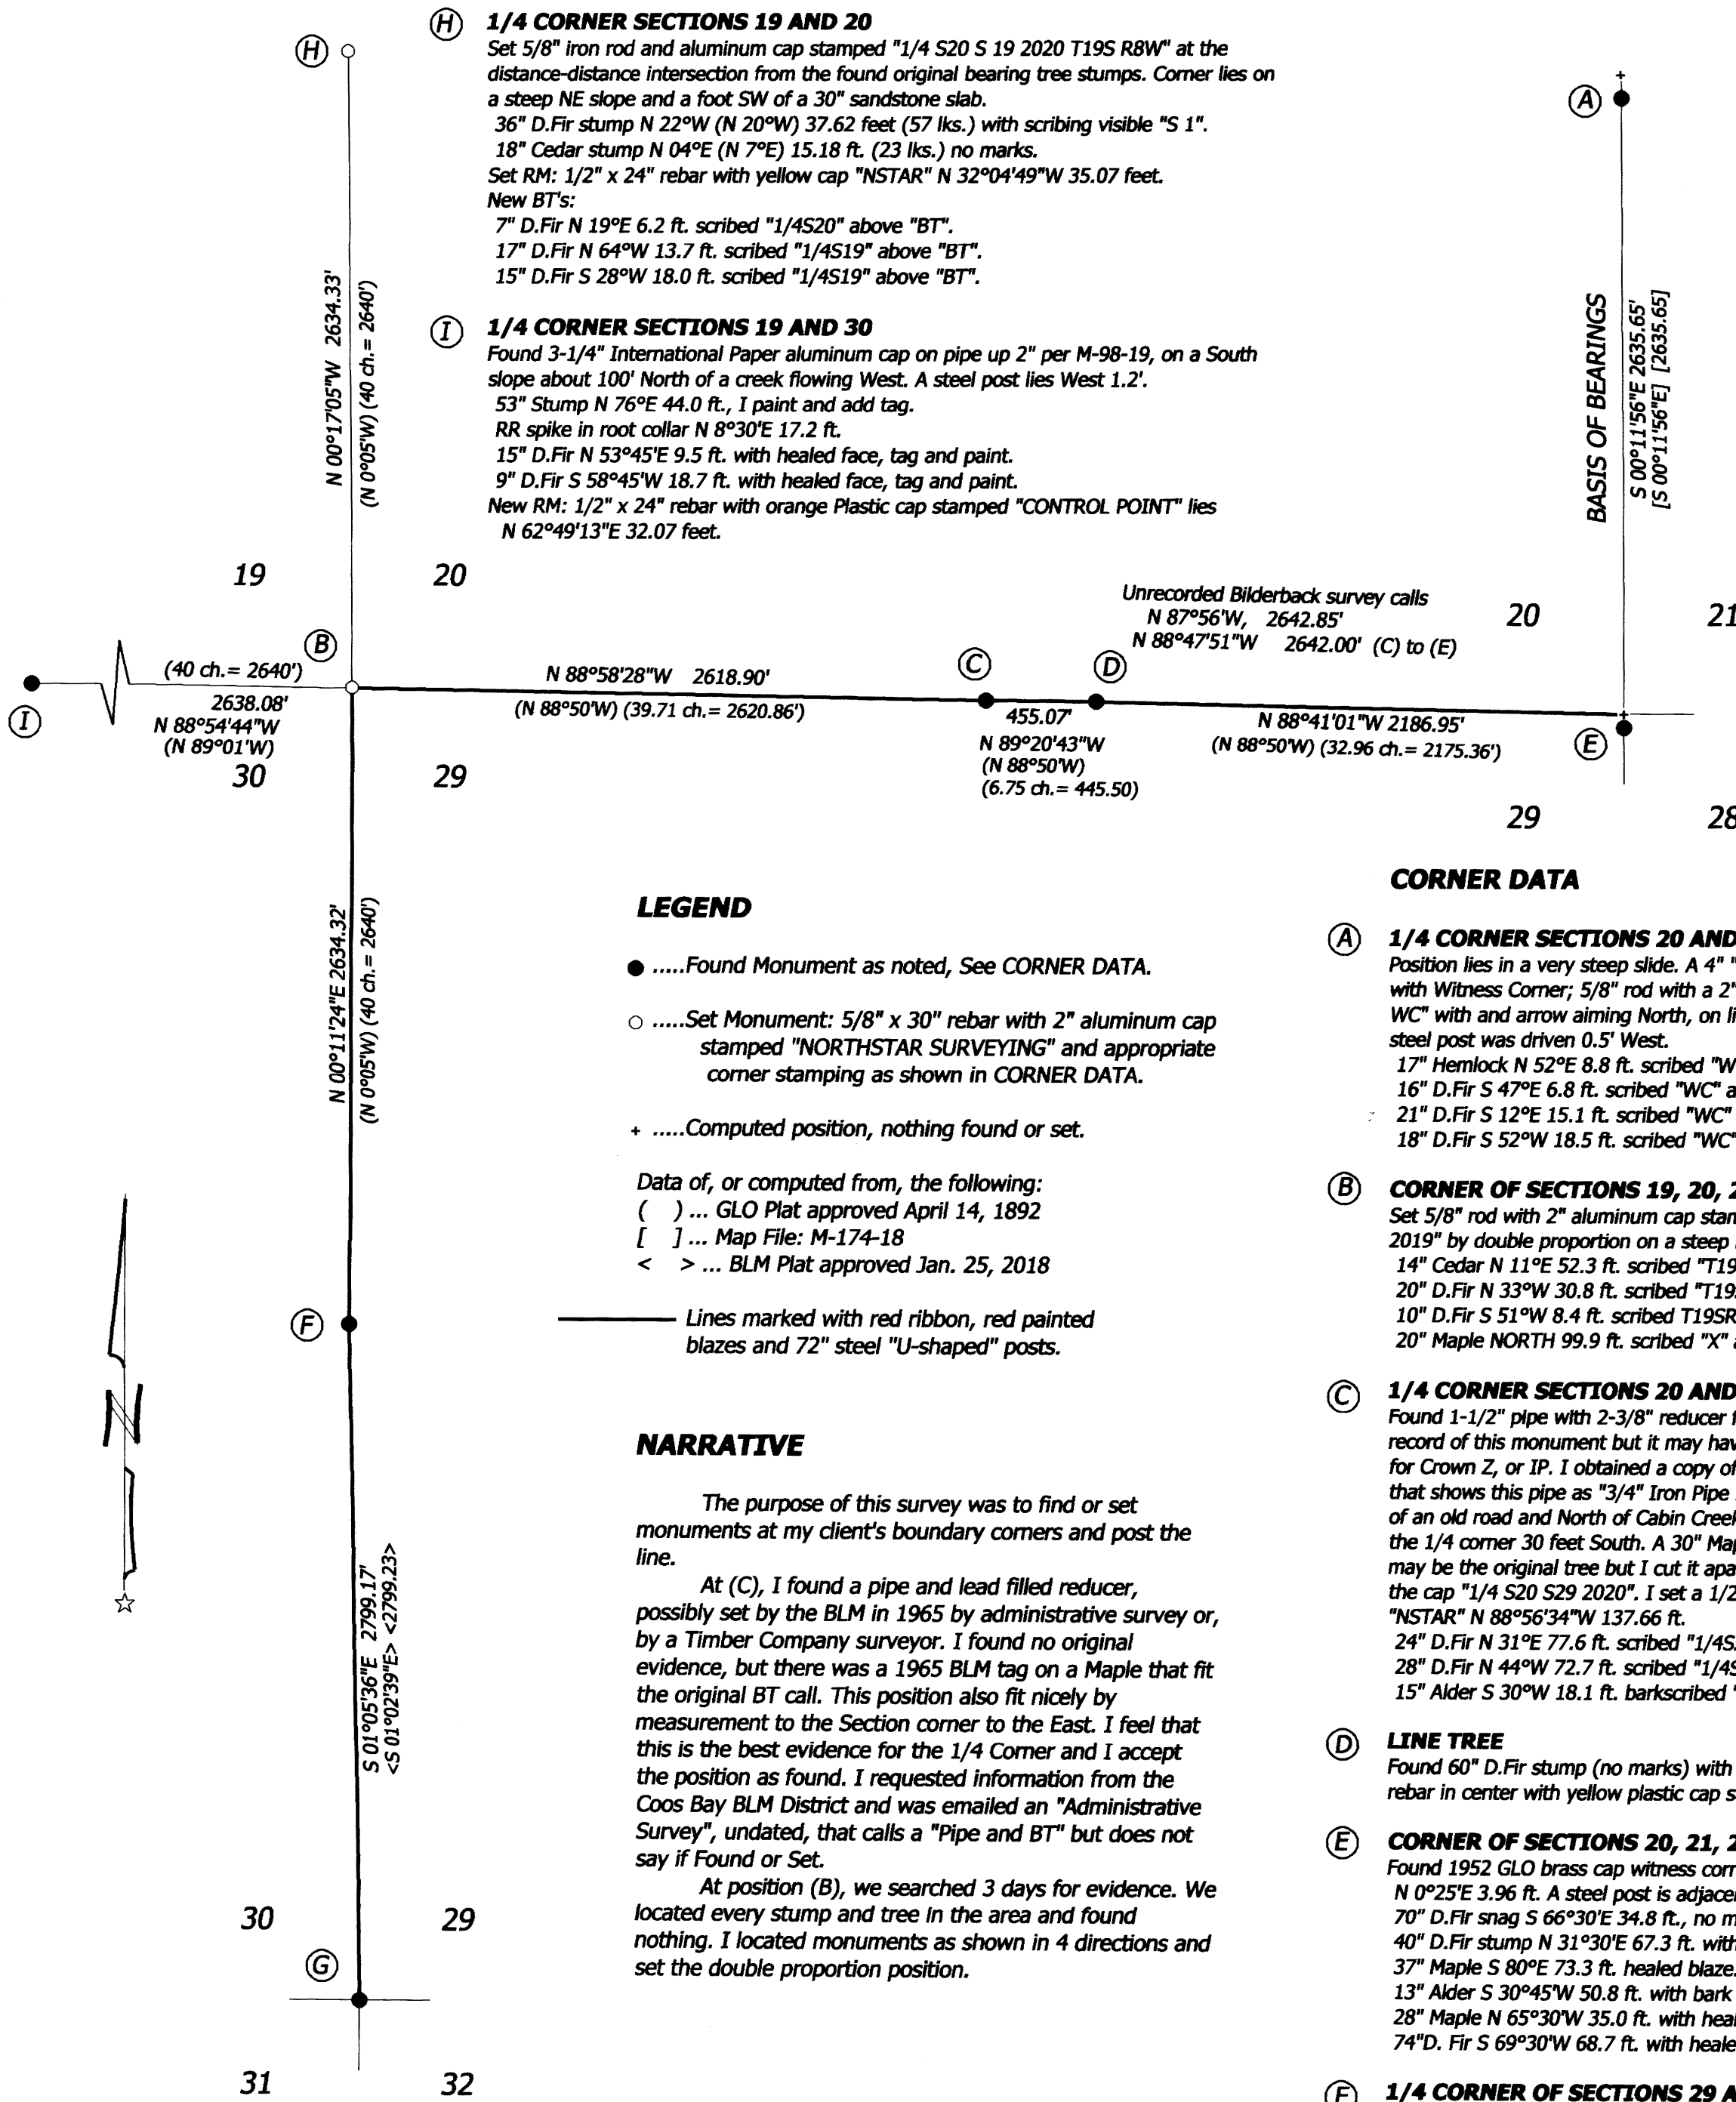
(H) 1/4 CORNER SECTIONS 19 AND 20
Set 5/8" iron rod and aluminum cap stamped "1/4 S20 S 19 2020 T19S R8W" at the distance-distance intersection from the found original bearing tree stumps. Corner lies on a steep NE slope and a foot SW of a 30" sandstone slab.
36" D.Fir stump N 22°W (N 20°W) 37.62 feet (57 lks.) with scribing visible "S 1".
18" Cedar stump N 04°E (N 7°E) 15.18 ft. (23 lks.) no marks.
Set RM: 1/2" x 24" rebar with yellow cap "NSTAR" N 32°04'49"W 35.07 feet.
New BT's:
7" D.Fir N 19°E 6.2 ft. scribed "1/4S20" above "BT".
17" D.Fir N 64°W 13.7 ft. scribed "1/4S19" above "BT".
15" D.Fir S 28°W 18.0 ft. scribed "1/4S19" above "BT".

(I) 1/4 CORNER SECTIONS 19 AND 30
Found 3-1/4" International Paper aluminum cap on pipe up 2" per M-98-19, on a South slope about 100' North of a creek flowing West. A steel post lies West 1.2'.
53" Stump N 76°E 44.0 ft., I paint and add tag.
RR spike in root collar N 8°30'E 17.2 ft.
15" D.Fir N 53°45'E 9.5 ft. with healed face, tag and paint.
9" D.Fir S 58°45'W 18.7 ft. with healed face, tag and paint.
New RM: 1/2" x 24" rebar with orange Plastic cap stamped "CONTROL POINT" lies N 62°49'13"E 32.07 feet.

(H)
N 00°17'05"W 2634.33'
(N 0°05'W) (40 ch.= 2640')
(A)
BASIS OF BEARINGS
S 00°11'56"E 2635.65'
[S 00°11'56"E] [2635.65]

19 20
Unrecorded Bilderback survey calls
N 87°56'W, 2642.85'
N 88°47'51"W 2642.00' (C) to (E)
20 21
(B)
(40 ch.= 2640')
2638.08'
N 88°54'44"W
(N 89°01'W)
(I)
30 29
N 88°58'28"W 2618.90'
(N 88°50'W) (39.71 ch.= 2620.86')
(C) (D)
455.07'
N 89°20'43"W
(N 88°50'W)
(6.75 ch.= 445.50)
N 88°41'01"W 2186.95'
(N 88°50'W) (32.96 ch.= 2175.36')
(E)
29 28

N 00°11'24"E 2634.32'
(N 0°05'W) (40 ch.= 2640')

LEGEND
● .....Found Monument as noted, See CORNER DATA.
○ .....Set Monument: 5/8" x 30" rebar with 2" aluminum cap stamped "NORTHSTAR SURVEYING" and appropriate corner stamping as shown in CORNER DATA.
+ .....Computed position, nothing found or set.
Data of, or computed from, the following:
( ) ... GLO Plat approved April 14, 1892
[ ] ... Map File: M-174-18
< > ... BLM Plat approved Jan. 25, 2018
Lines marked with red ribbon, red painted blazes and 72" steel "U-shaped" posts.

(F)

NARRATIVE
The purpose of this survey was to find or set monuments at my client's boundary corners and post the line.
At (C), I found a pipe and lead filled reducer, possibly set by the BLM in 1965 by administrative survey or, by a Timber Company surveyor. I found no original evidence, but there was a 1965 BLM tag on a Maple that fit the original BT call. This position also fit nicely by measurement to the Section corner to the East. I feel that this is the best evidence for the 1/4 Corner and I accept the position as found. I requested information from the Coos Bay BLM District and was emailed an "Administrative Survey", undated, that calls a "Pipe and BT" but does not say if Found or Set.
At position (B), we searched 3 days for evidence. We located every stump and tree in the area and found nothing. I located monuments as shown in 4 directions and set the double proportion position.

S 01°05'36"E 2799.17'
<S 01°02'39"E> <2799.23>
30 29
(G)
31 32

CORNER DATA
(A) 1/4 CORNER SECTIONS 20 AND
Position lies in a very steep slide. A 4" "
with Witness Corner; 5/8" rod with a 2"
WC" with and arrow aiming North, on li
steel post was driven 0.5' West.
17" Hemlock N 52°E 8.8 ft. scribed "W
16" D.Fir S 47°E 6.8 ft. scribed "WC" a
21" D.Fir S 12°E 15.1 ft. scribed "WC"
18" D.Fir S 52°W 18.5 ft. scribed "WC"

(B) CORNER OF SECTIONS 19, 20, 2
Set 5/8" rod with 2" aluminum cap stan
2019" by double proportion on a steep
14" Cedar N 11°E 52.3 ft. scribed "T19
20" D.Fir N 33°W 30.8 ft. scribed "T19
10" D.Fir S 51°W 8.4 ft. scribed T19SR
20" Maple NORTH 99.9 ft. scribed "X"

(C) 1/4 CORNER SECTIONS 20 AND
Found 1-1/2" pipe with 2-3/8" reducer
record of this monument but it may hav
for Crown Z, or IP. I obtained a copy of
that shows this pipe as "3/4" Iron Pipe
of an old road and North of Cabin Cree
the 1/4 corner 30 feet South. A 30" Ma
may be the original tree but I cut it apa
the cap "1/4 S20 S29 2020". I set a 1/2
"NSTAR" N 88°56'34"W 137.66 ft.
24" D.Fir N 31°E 77.6 ft. scribed "1/4S
28" D.Fir N 44°W 72.7 ft. scribed "1/4S
15" Alder S 30°W 18.1 ft. barkscribed

(D) LINE TREE
Found 60" D.Fir stump (no marks) with
rebar in center with yellow plastic cap s

(E) CORNER OF SECTIONS 20, 21, 2
Found 1952 GLO brass cap witness corr
N 0°25'E 3.96 ft. A steel post is adjace
70" D.Fir snag S 66°30'E 34.8 ft., no m
40" D.Fir stump N 31°30'E 67.3 ft. with
37" Maple S 80°E 73.3 ft. healed blaze.
13" Alder S 30°45'W 50.8 ft. with bark
28" Maple N 65°30'W 35.0 ft. with hea
74"D. Fir S 69°30'W 68.7 ft. with heale

(F) 1/4 CORNER OF SECTIONS 29 A